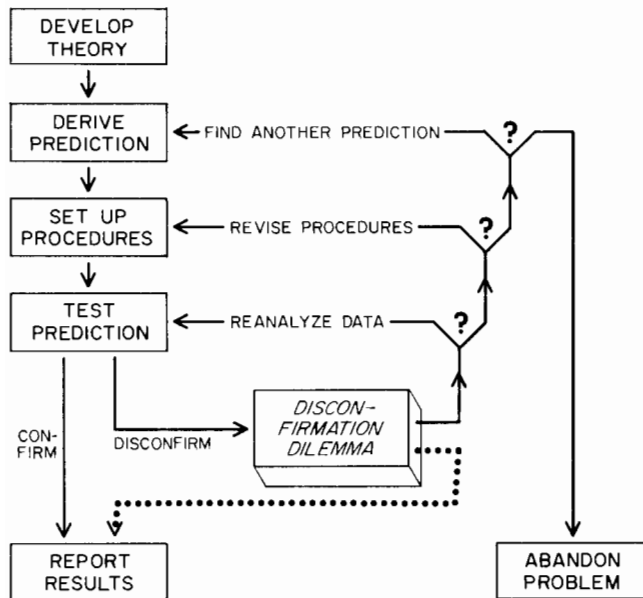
DEVELOP THEORY

DERIVE PREDICTION

FIND ANOTHER PREDICTION

?

SET UP PROCEDURES

REVISE PROCEDURES

?

TEST PREDICTION

REANALYZE DATA

?

CONFIRM

DISCONFIRM

DISCONFIRMATION DILEMMA

REPORT RESULTS

ABANDON PROBLEM